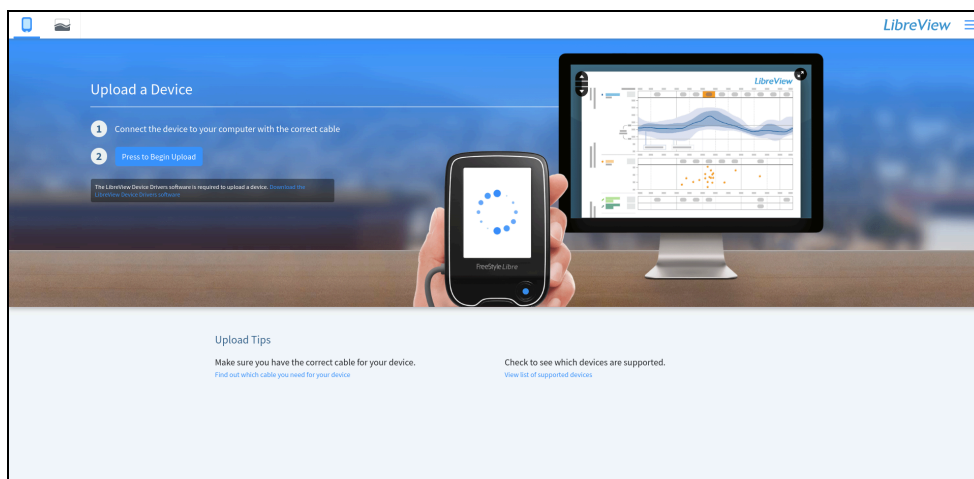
LibreView

Upload a Device

1 Connect the device to your computer with the correct cable

2 Press to Begin Upload

The LibreView Device Drivers software is required to upload a device. Download the LibreView Device Drivers software

LibreView

FreeStyle Libre

Upload Tips

Make sure you have the correct cable for your device.
Find out which cable you need for your device

Check to see which devices are supported.
View list of supported devices